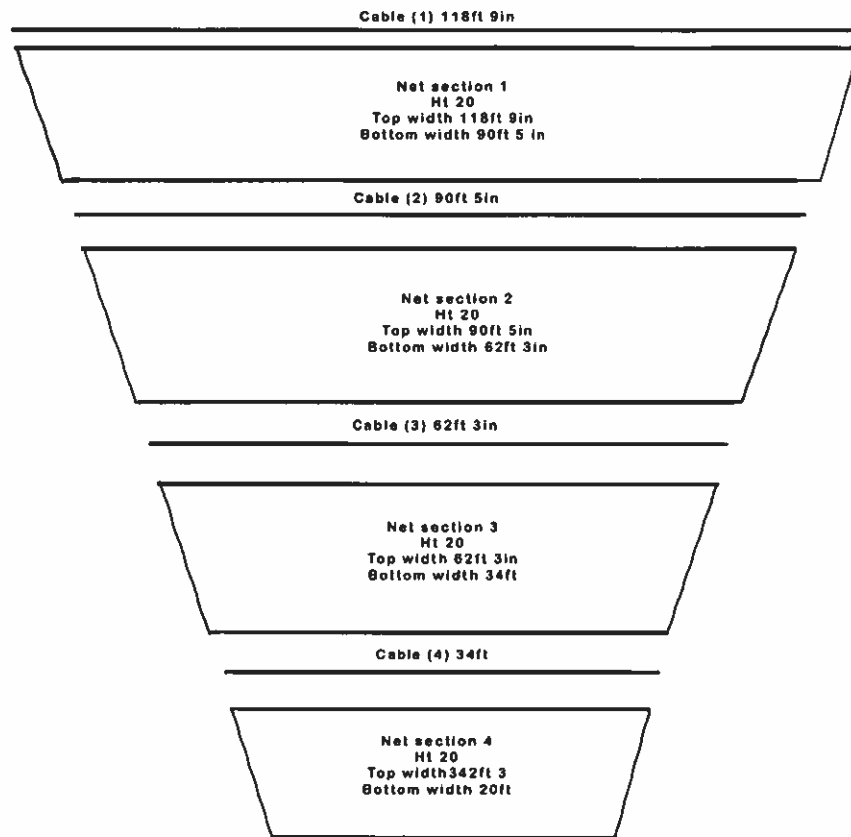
Cable (1) 118ft 9in

Net section 1
Ht 20
Top width 118ft 9in
Bottom width 90ft 5 in

Cable (2) 90ft 5in

Net section 2
Ht 20
Top width 90ft 5in
Bottom width 62ft 3in

Cable (3) 62ft 3in

Net section 3
Ht 20
Top width 62ft 3in
Bottom width 34ft

Cable (4) 34ft

Net section 4
Ht 20
Top width342ft 3
Bottom width 20ft